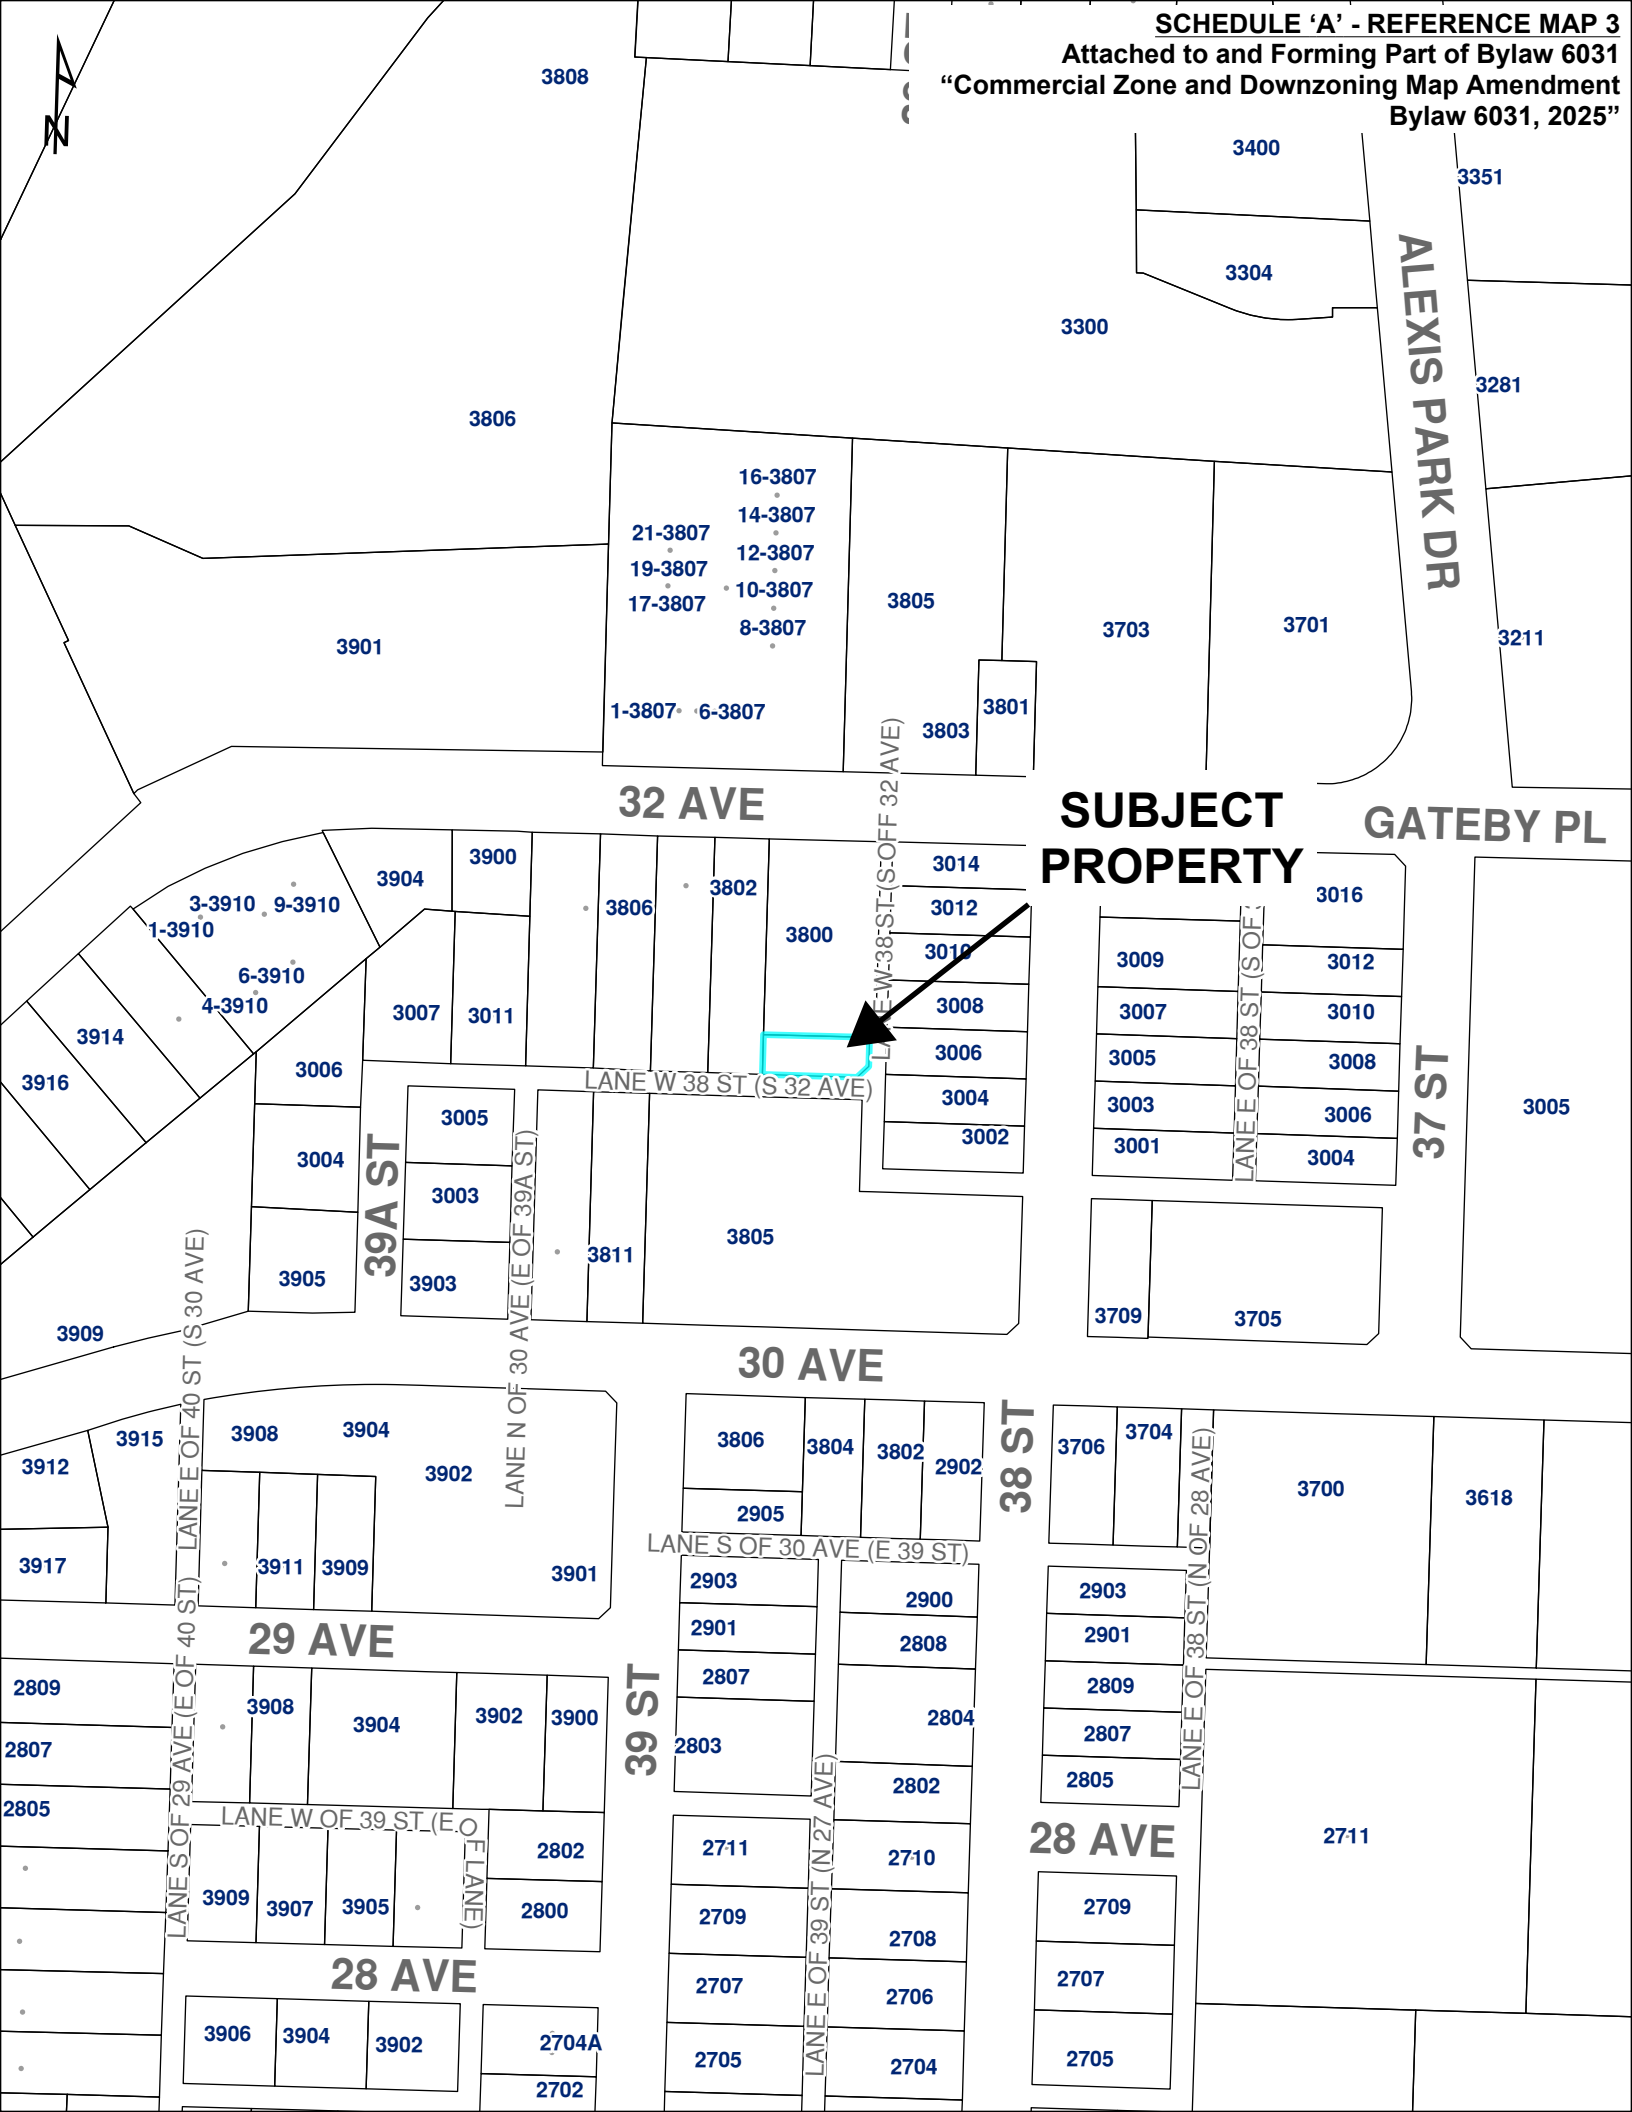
SCHEDULE 'A' - REFERENCE MAP 3
Attached to and Forming Part of Bylaw 6031
"Commercial Zone and Downzoning Map Amendment
Bylaw 6031, 2025"

N

3808
3400
3351
3304
3300
3806
3281
ALEXIS PARK DR
16-3807
14-3807
21-3807
12-3807
19-3807
10-3807
17-3807
3805
3703
3701
3211
8-3807
3901
3801
1-3807
6-3807
3803
LANE W 38 ST (S OFF 32 AVE)
32 AVE
SUBJECT PROPERTY
GATEBY PL
3900
3014
3904
3802
3-3910
9-3910
3806
3016
3012
1-3910
3800
3010
3009
3012
6-3910
3008
4-3910
3007
3011
3007
3010
LANE E OF 38 ST (S OF
3914
3006
3005
3008
3006
37 ST
3005
3916
LANE W 38 ST (S 32 AVE)
3005
3004
3003
3006
3002
3001
3004
3004
39A ST
3003
LANE E OF 39A ST)
3811
3805
3905
3903
3709
3705
3909
LANE E OF 40 ST (S 30 AVE)
LANE N OF 30 AVE
30 AVE
3915
3908
3904
3806
3804
3802
2902
38 ST
3706
3704
3912
3902
3700
3618
LANE N OF 28 AVE)
2905
LANE S OF 30 AVE (E 39 ST)
3917
3911
3909
3901
2903
2900
2903
2901
2901
29 AVE
2808
2809
2807
3908
3904
3902
3900
39 ST
2809
LANE E OF 38 ST
2804
2807
2807
2803
LANE E OF 39 ST (N 27 AVE)
2805
2802
2805
LANE S OF 29 AVE (E OF 40 ST)
LANE W OF 39 ST (E OF LANE)
2802
2711
2710
28 AVE
2711
3909
3907
3905
2800
2709
2709
2708
28 AVE
2707
2706
2707
3906
3904
3902
2704A
2705
2704
2705
2702